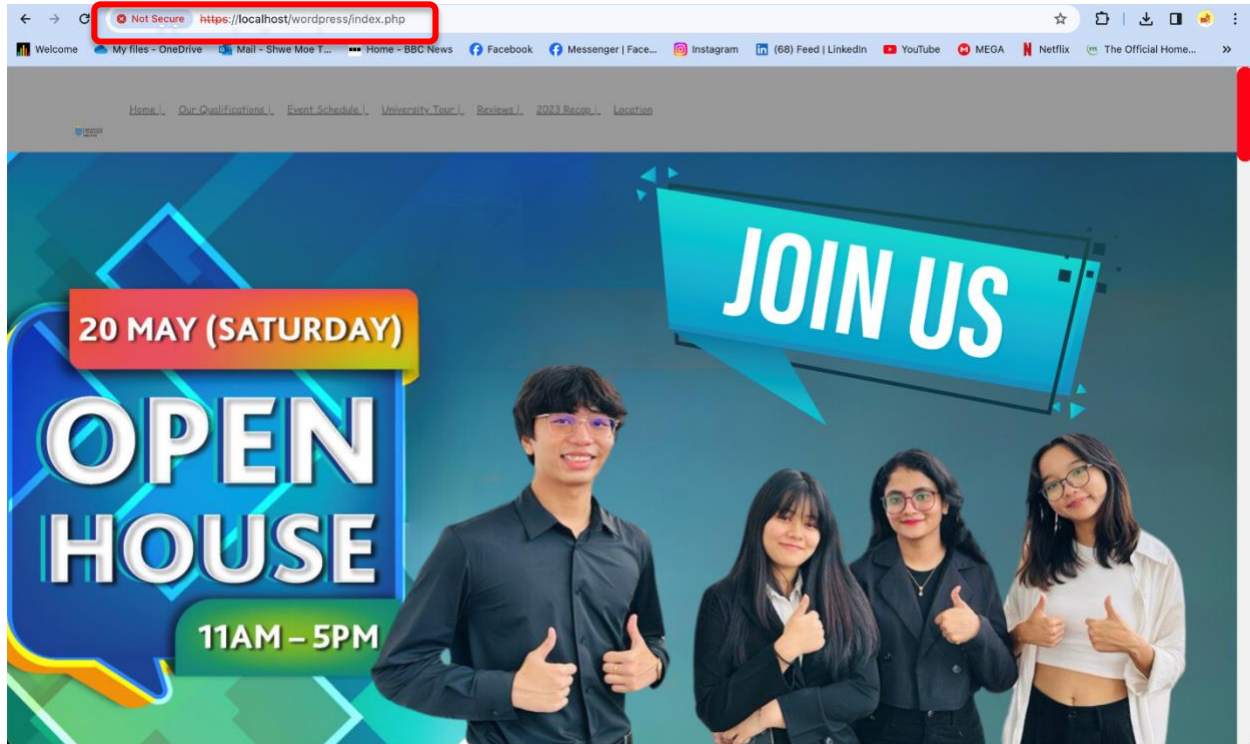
Not Secure https://localhost/wordpress/index.php

Welcome My files - OneDrive Mail - Shwe Moe T... Home - BBC News Facebook Messenger | Face... Instagram (68) Feed | LinkedIn YouTube MEGA Netflix The Official Home... »

Home | Our Qualifications | Event Schedule | University Tour | Reviews | 2023 Recap | Location

JOIN US

20 MAY (SATURDAY)

OPEN HOUSE

11AM – 5PM